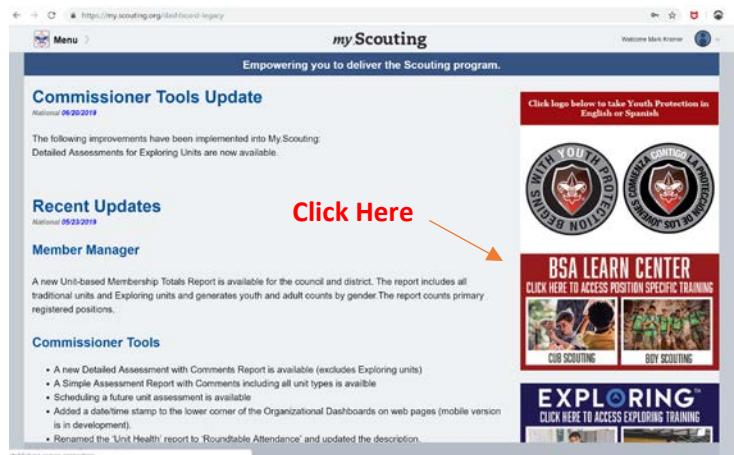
https://my.scouting.org/dashboard-legacy

Menu

myScouting

Welcome Mark Kramer

Empowering you to deliver the Scouting program.

Commissioner Tools Update
National 06/20/2019

The following improvements have been implemented into My.Scouting:
Detailed Assessments for Exploring Units are now available.

Recent Updates
National 05/23/2019

Member Manager

A new Unit-based Membership Totals Report is available for the council and district. The report includes all traditional units and Exploring units and generates youth and adult counts by gender. The report counts primary registered positions.

Commissioner Tools

• A new Detailed Assessment with Comments Report is available (excludes Exploring units)
• A Simple Assessment Report with Comments including all unit types is availble
• Scheduling a future unit assessment is available
• Added a date/time stamp to the lower corner of the Organizational Dashboards on web pages (mobile version is in development).
• Renamed the 'Unit Health' report to 'Roundtable Attendance' and updated the description.

Click Here

Click logo below to take Youth Protection in English or Spanish

YOUTH PROTECTION BEGINS WITH YOU

LA PROTECCIÓN DE LOS JÓVENES COMIENZA CONTIGO

BSA LEARN CENTER
CLICK HERE TO ACCESS POSITION SPECIFIC TRAINING

CUB SCOUTING

BOY SCOUTING

EXPLORING
CLICK HERE TO ACCESS EXPLORING TRAINING